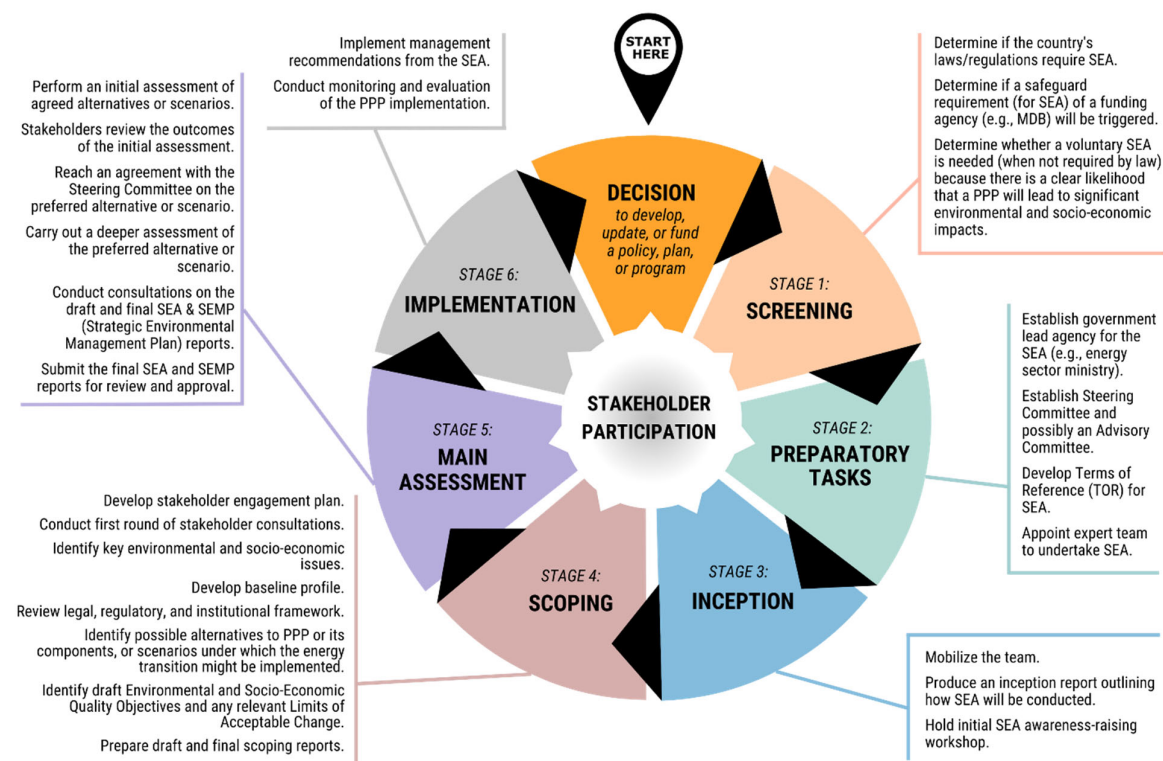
START HERE

DECISION
to develop, update, or fund a policy, plan, or program

STAGE 1:
SCREENING

Determine if the country's laws/regulations require SEA.

Determine if a safeguard requirement (for SEA) of a funding agency (e.g., MDB) will be triggered.

Determine whether a voluntary SEA is needed (when not required by law) because there is a clear likelihood that a PPP will lead to significant environmental and socio-economic impacts.

STAGE 2:
PREPARATORY TASKS

Establish government lead agency for the SEA (e.g., energy sector ministry).

Establish Steering Committee and possibly an Advisory Committee.

Develop Terms of Reference (TOR) for SEA.

Appoint expert team to undertake SEA.

STAGE 3:
INCEPTION

Mobilize the team.

Produce an inception report outlining how SEA will be conducted.

Hold initial SEA awareness-raising workshop.

STAGE 4:
SCOPING

Develop stakeholder engagement plan.

Conduct first round of stakeholder consultations.

Identify key environmental and socio-economic issues.

Develop baseline profile.

Review legal, regulatory, and institutional framework.

Identify possible alternatives to PPP or its components, or scenarios under which the energy transition might be implemented.

Identify draft Environmental and Socio-Economic Quality Objectives and any relevant Limits of Acceptable Change.

Prepare draft and final scoping reports.

STAGE 5:
MAIN ASSESSMENT

Perform an initial assessment of agreed alternatives or scenarios.

Stakeholders review the outcomes of the initial assessment.

Reach an agreement with the Steering Committee on the preferred alternative or scenario.

Carry out a deeper assessment of the preferred alternative or scenario.

Conduct consultations on the draft and final SEA & SEMP (Strategic Environmental Management Plan) reports.

Submit the final SEA and SEMP reports for review and approval.

STAGE 6:
IMPLEMENTATION

Implement management recommendations from the SEA.

Conduct monitoring and evaluation of the PPP implementation.

STAKEHOLDER PARTICIPATION